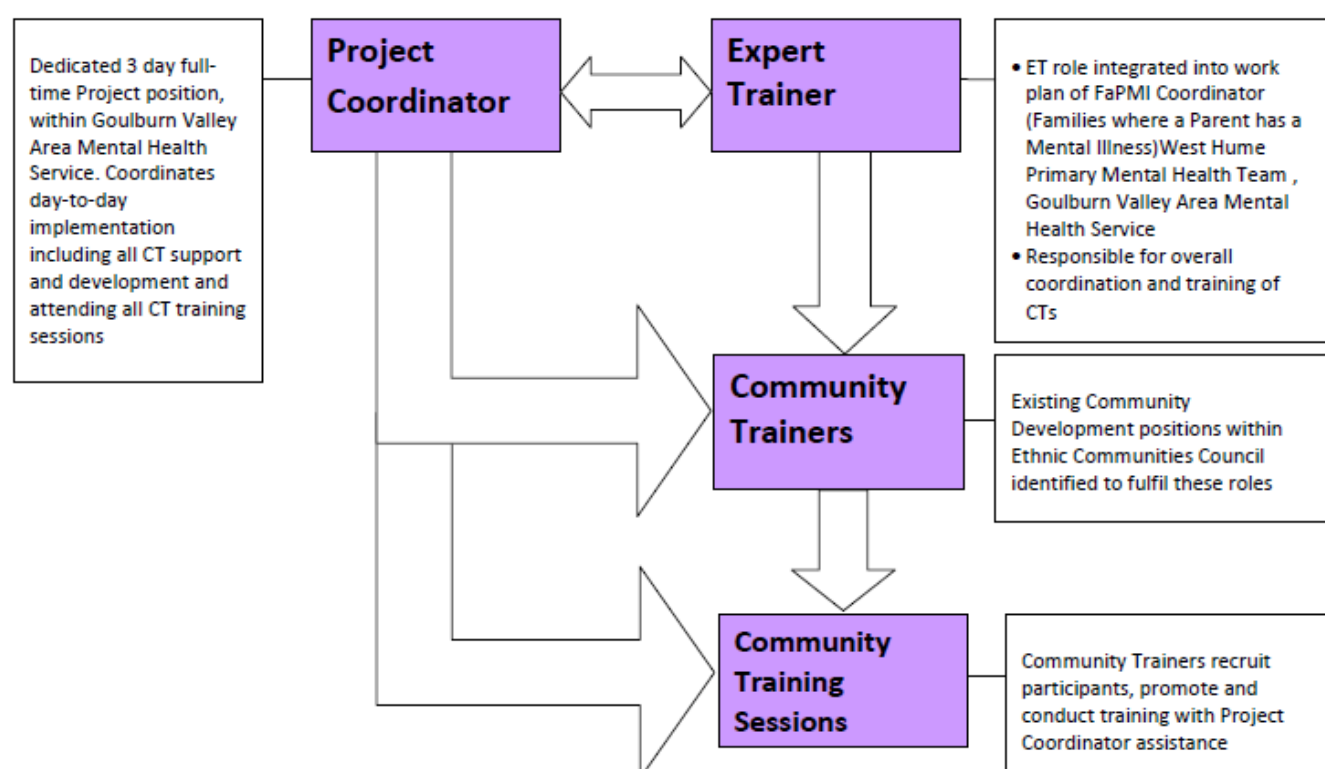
Dedicated 3 day full-time Project position, within Goulburn Valley Area Mental Health Service. Coordinates day-to-day implementation including all CT support and development and attending all CT training sessions

Project Coordinator

Expert Trainer

• ET role integrated into work plan of FaPMI Coordinator (Families where a Parent has a Mental Illness) West Hume Primary Mental Health Team , Goulburn Valley Area Mental Health Service
• Responsible for overall coordination and training of CTs

Community Trainers

Existing Community Development positions within Ethnic Communities Council identified to fulfil these roles

Community Training Sessions

Community Trainers recruit participants, promote and conduct training with Project Coordinator assistance